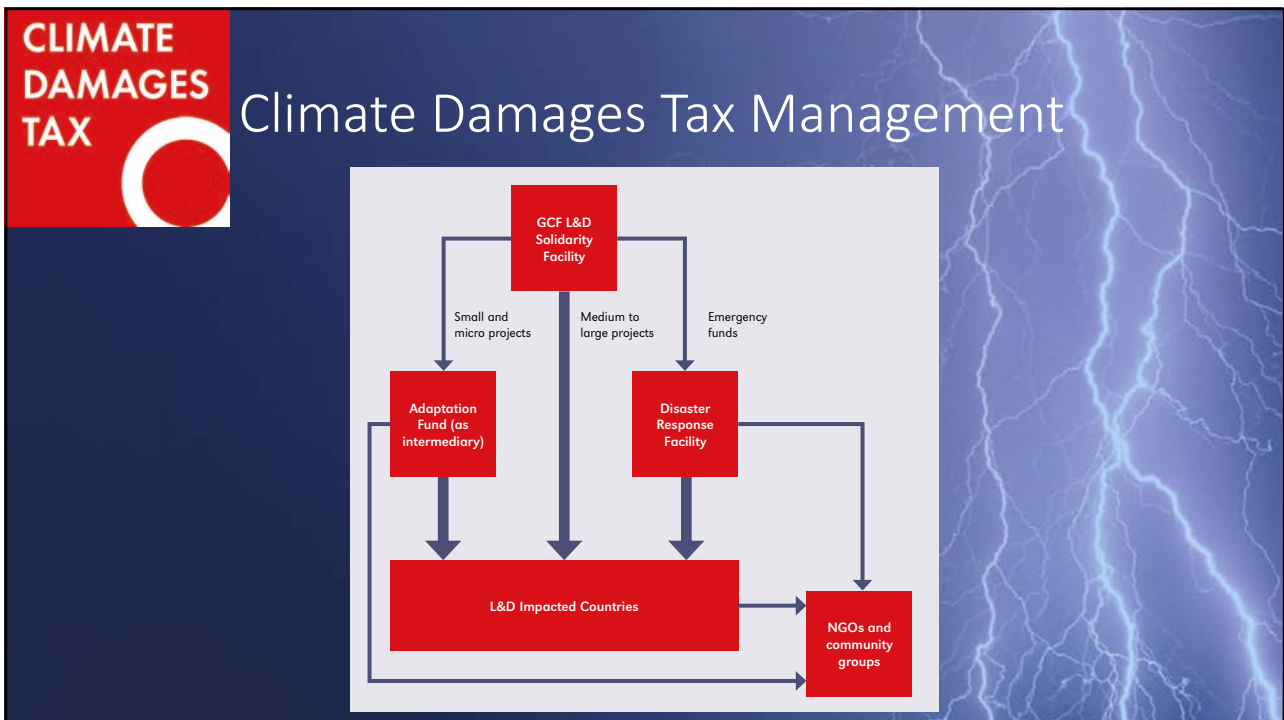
CLIMATE DAMAGES TAX

Climate Damages Tax Management

GCF L&D Solidarity Facility

Small and micro projects

Medium to large projects

Emergency funds

Adaptation Fund (as intermediary)

Disaster Response Facility

L&D Impacted Countries

NGOs and community groups